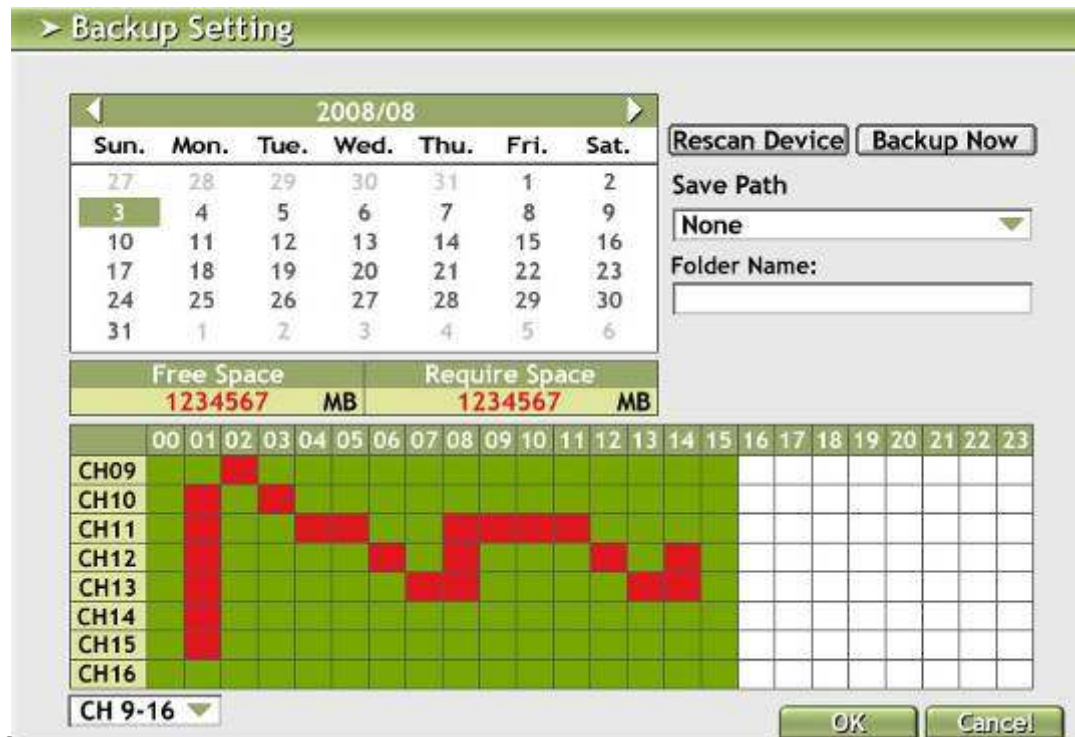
➤ Backup Setting

2008/08

| Sun. | Mon. | Tue. | Wed. | Thu. | Fri. | Sat. |
|---|---|---|---|---|---|---|
| 27 | 28 | 29 | 30 | 31 | 1 | 2 |
| 3 | 4 | 5 | 6 | 7 | 8 | 9 |
| 10 | 11 | 12 | 13 | 14 | 15 | 16 |
| 17 | 18 | 19 | 20 | 21 | 22 | 23 |
| 24 | 25 | 26 | 27 | 28 | 29 | 30 |
| 31 | 1 | 2 | 3 | 4 | 5 | 6 |

Rescan Device Backup Now

Save Path

None

Folder Name:

| Free Space | Require Space |
|---|---|
| 1234567 MB | 1234567 MB |

| | 00 | 01 | 02 | 03 | 04 | 05 | 06 | 07 | 08 | 09 | 10 | 11 | 12 | 13 | 14 | 15 | 16 | 17 | 18 | 19 | 20 | 21 | 22 | 23 |
|---|---|---|---|---|---|---|---|---|---|---|---|---|---|---|---|---|---|---|---|---|---|---|---|---|
| CH09 | | | | | | | | | | | | | | | | | | | | | | | | |
| CH10 | | | | | | | | | | | | | | | | | | | | | | | | |
| CH11 | | | | | | | | | | | | | | | | | | | | | | | | |
| CH12 | | | | | | | | | | | | | | | | | | | | | | | | |
| CH13 | | | | | | | | | | | | | | | | | | | | | | | | |
| CH14 | | | | | | | | | | | | | | | | | | | | | | | | |
| CH15 | | | | | | | | | | | | | | | | | | | | | | | | |
| CH16 | | | | | | | | | | | | | | | | | | | | | | | | |

CH 9-16

OK Cancel